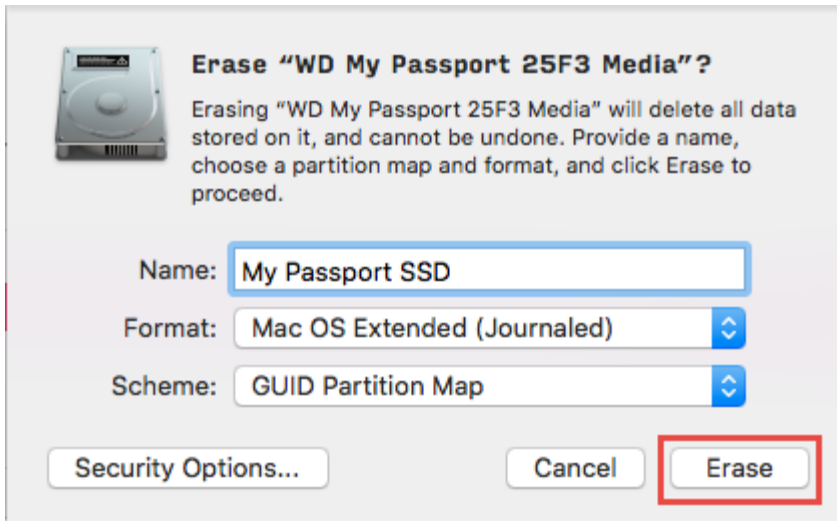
Erase “WD My Passport 25F3 Media”?

Erasing “WD My Passport 25F3 Media” will delete all data stored on it, and cannot be undone. Provide a name, choose a partition map and format, and click Erase to proceed.

Name: My Passport SSD

Format: Mac OS Extended (Journaled)

Scheme: GUID Partition Map

Security Options...

Cancel

Erase